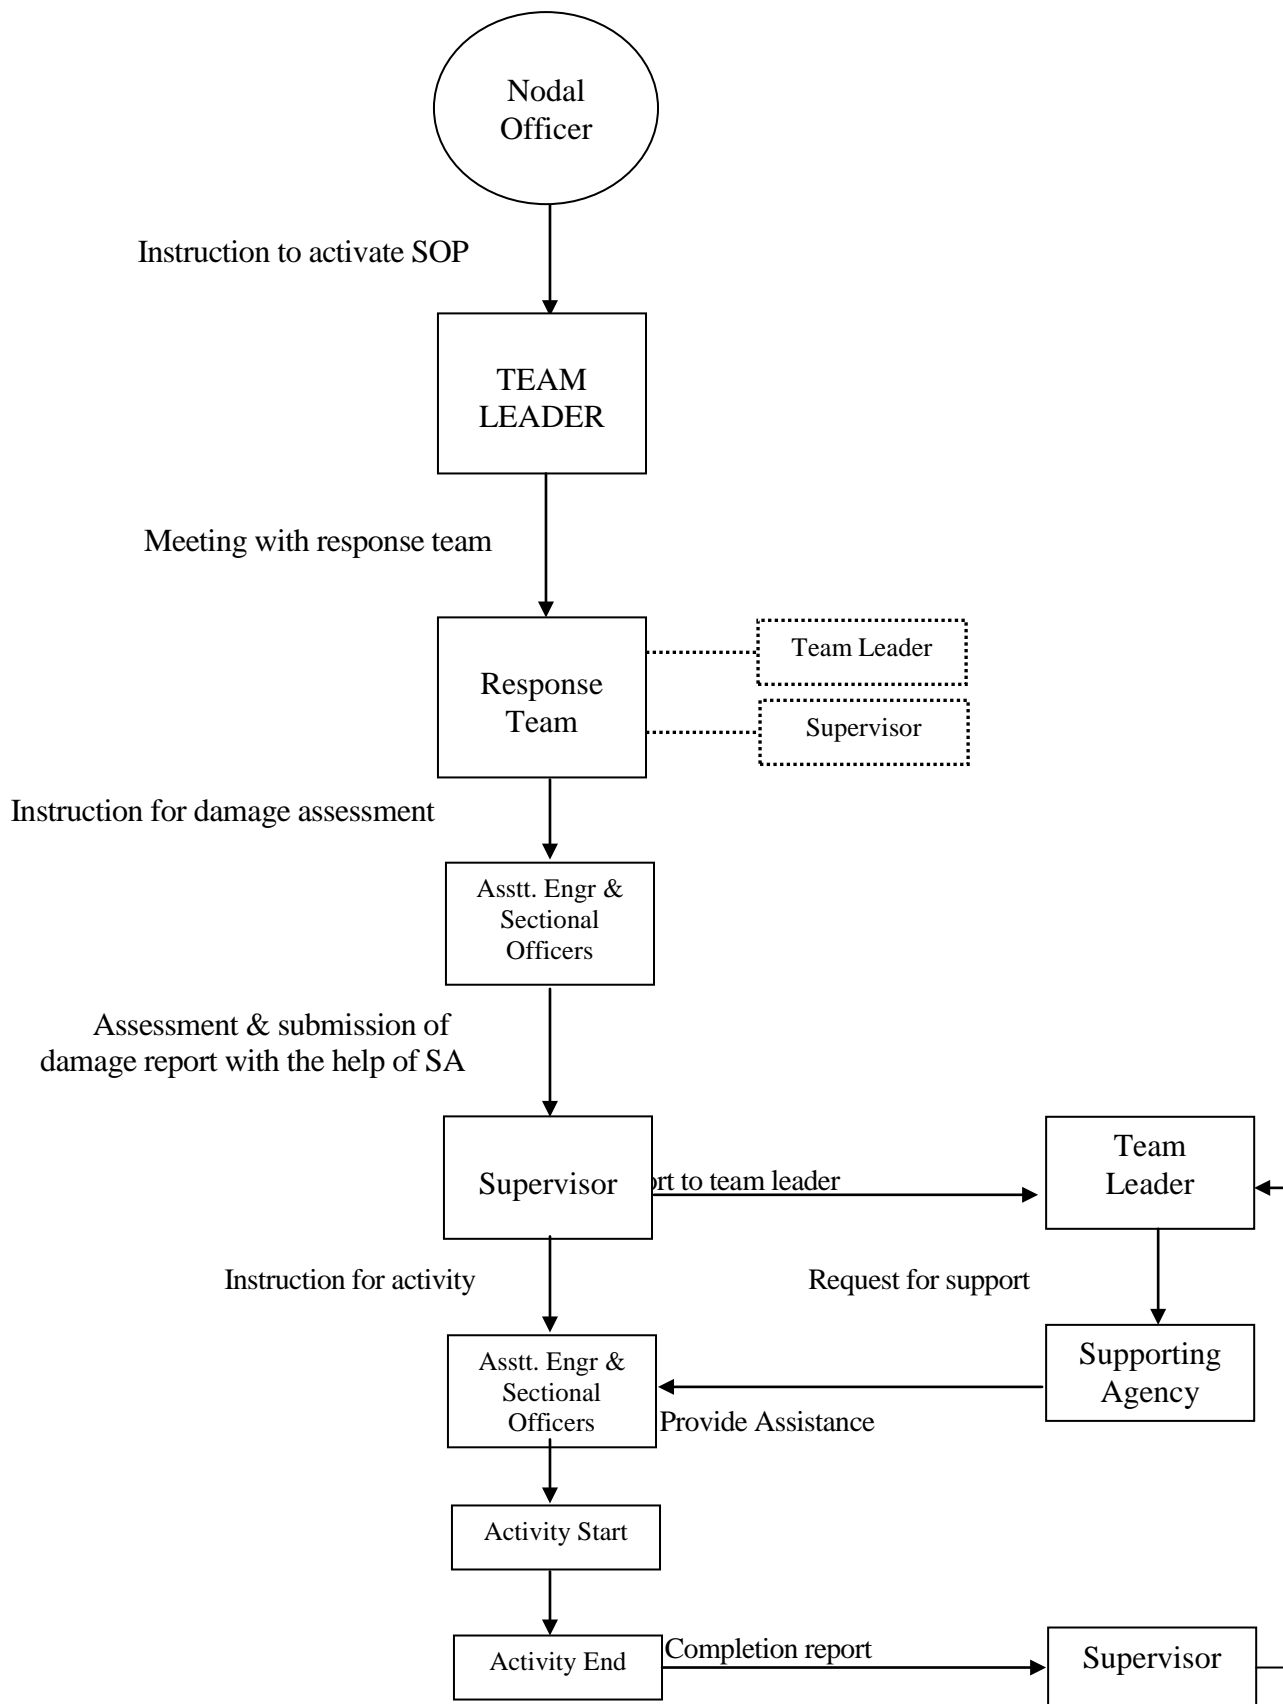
Nodal Officer

Instruction to activate SOP

TEAM LEADER

Meeting with response team

Response Team

Team Leader

Supervisor

Instruction for damage assessment

Asstt. Engr & Sectional Officers

Assessment & submission of damage report with the help of SA

Supervisor

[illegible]rt to team leader

Team Leader

Instruction for activity

Request for support

Asstt. Engr & Sectional Officers

Supporting Agency

Provide Assistance

Activity Start

Activity End

Completion report

Supervisor